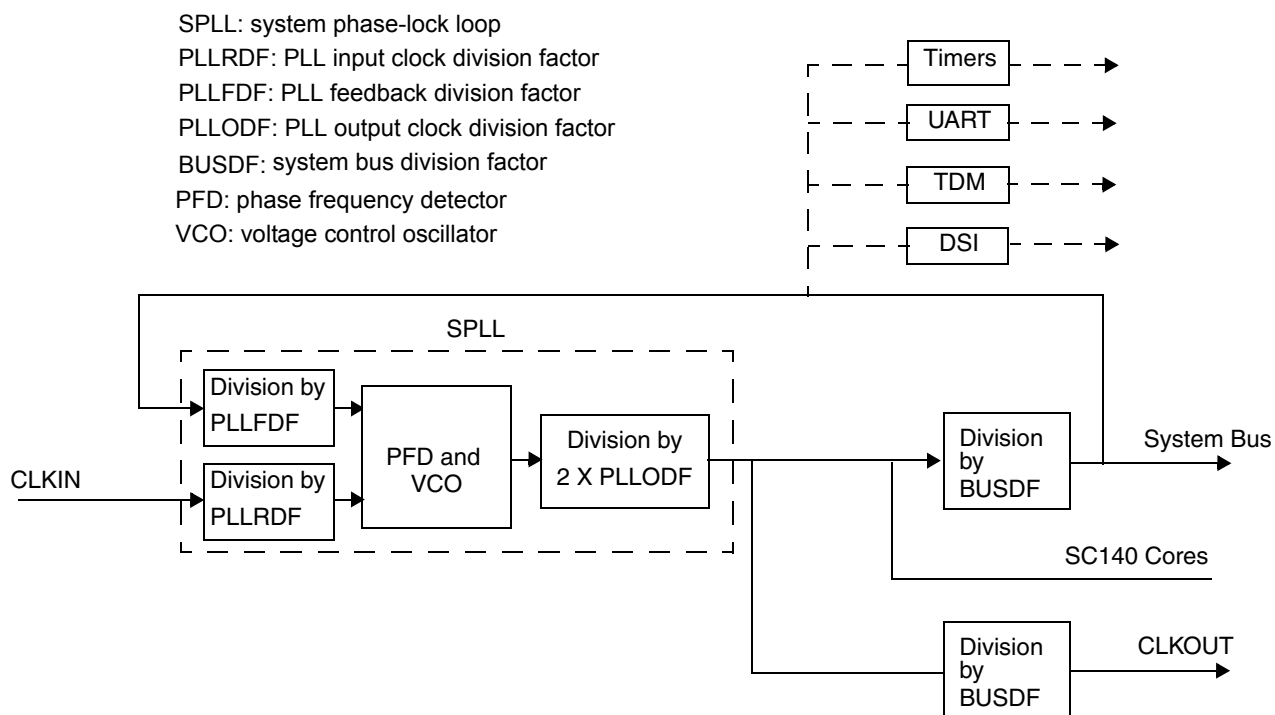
SPLL: system phase-lock loop
PLLRDF: PLL input clock division factor
PLLFDF: PLL feedback division factor
PLLODF: PLL output clock division factor
BUSDF: system bus division factor
PFD: phase frequency detector
VCO: voltage control oscillator

Timers
UART
TDM
DSI

SPLL

Division by PLLFDF

Division by PLLRDF

CLKIN

PFD and VCO

Division by 2 X PLLODF

Division by BUSDF

System Bus

SC140 Cores

Division by BUSDF

CLKOUT